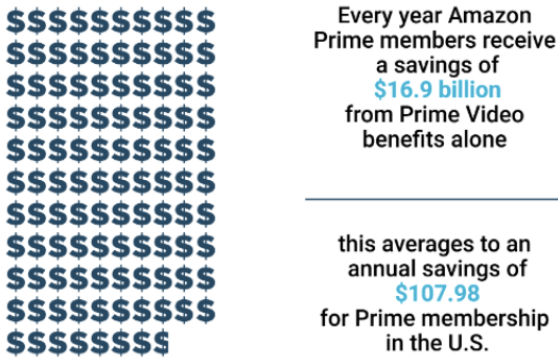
$$$$$$$$$$
$$$$$$$$$$
$$$$$$$$$$
$$$$$$$$$$
$$$$$$$$$$
$$$$$$$$$$
$$$$$$$$$$
$$$$$$$$$$
$$$$$$$$$$
$$$$$$$$$$
$$$$$$$$

Every year Amazon Prime members receive a savings of $16.9 billion from Prime Video benefits alone

this averages to an annual savings of $107.98 for Prime membership in the U.S.